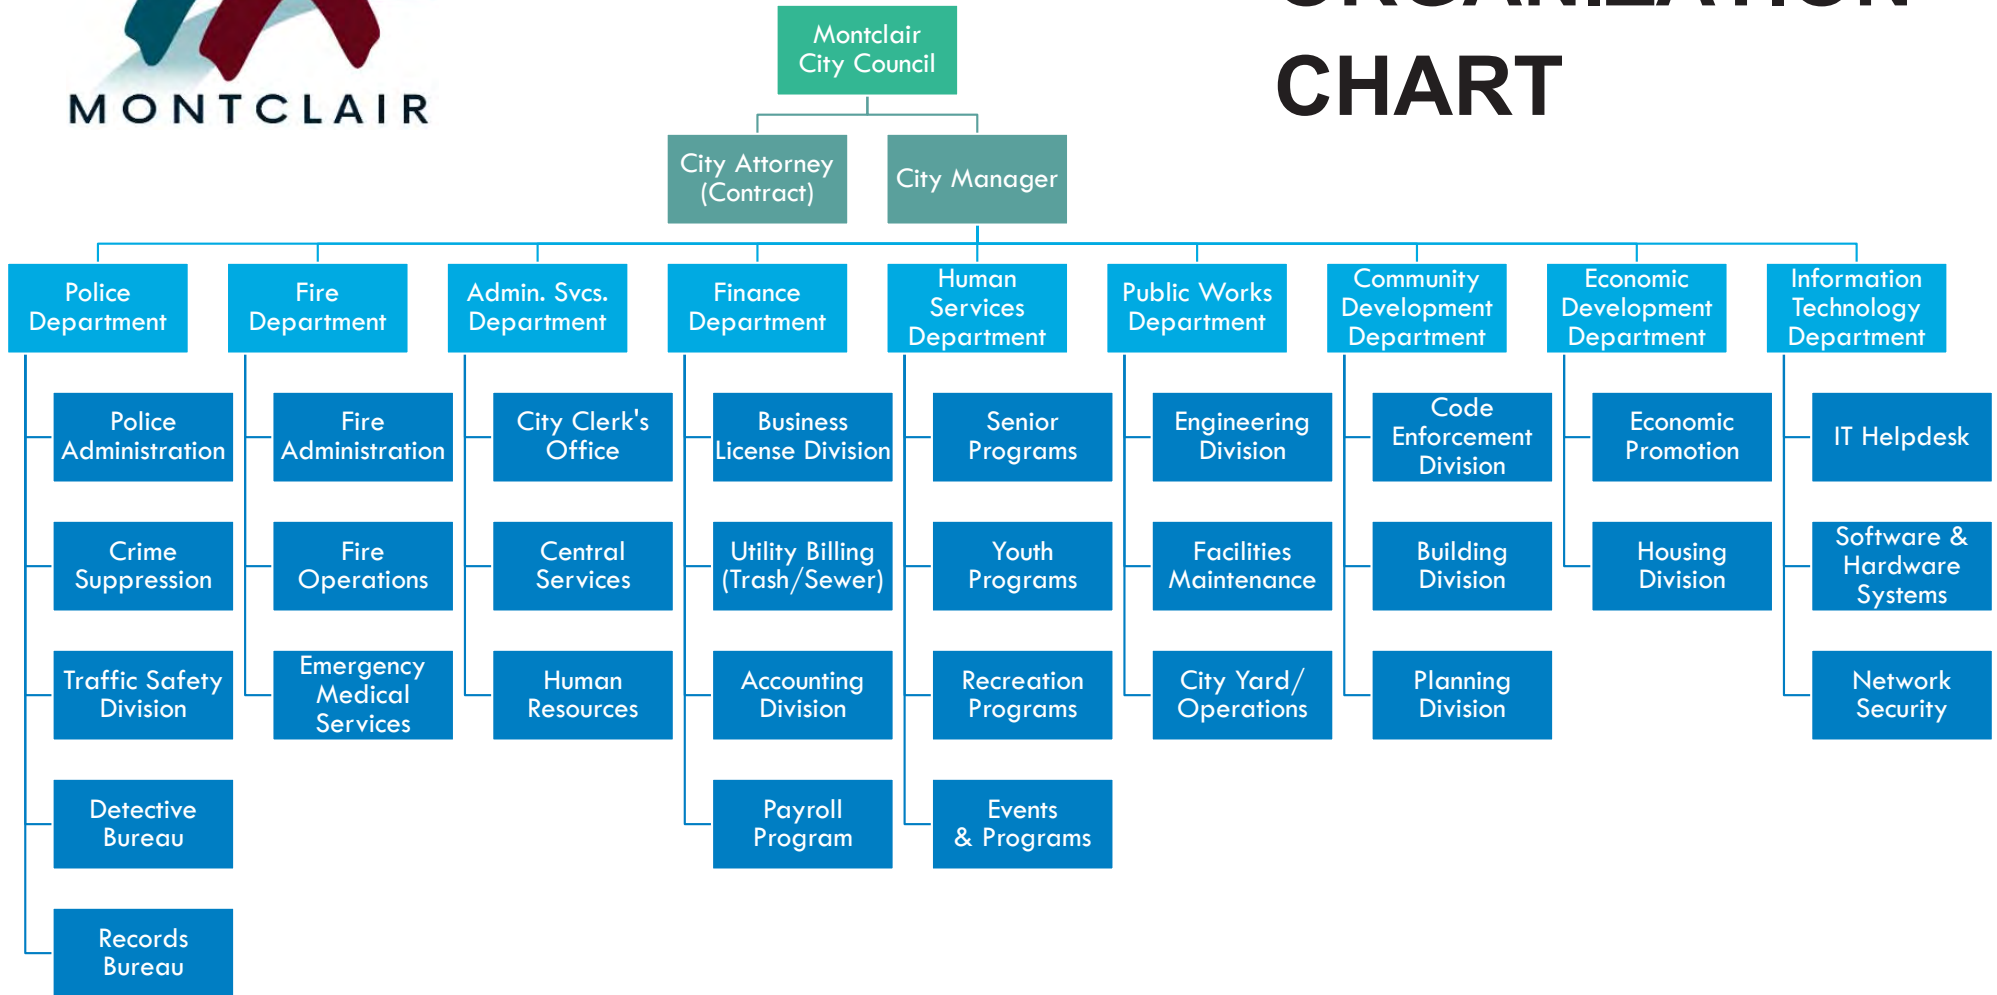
MONTCLAIR

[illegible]
CHART

Montclair City Council

City Attorney (Contract)

City Manager

Police Department

Police Administration

Crime Suppression

Traffic Safety Division

Detective Bureau

Records Bureau

Fire Department

Fire Administration

Fire Operations

Emergency Medical Services

Admin. Svcs. Department

City Clerk's Office

Central Services

Human Resources

Finance Department

Business License Division

Utility Billing (Trash/Sewer)

Accounting Division

Payroll Program

Human Services Department

Senior Programs

Youth Programs

Recreation Programs

Events & Programs

Public Works Department

Engineering Division

Facilities Maintenance

City Yard/ Operations

Community Development Department

Code Enforcement Division

Building Division

Planning Division

Economic Development Department

Economic Promotion

Housing Division

Information Technology Department

IT Helpdesk

Software & Hardware Systems

Network Security